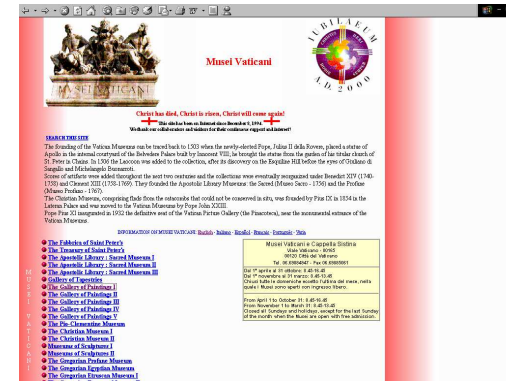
Musei Vaticani

IUBILAEUM A.D. 2000

Christ has died, Christ is risen, Christ will come again!

This site has been on Internet since December 8, 1994.
We thank our collaborators and visitors for their continuous support and interest!

SEARCH THIS SITE

The founding of the Vatican Museums can be traced back to 1503 when the newly-elected Pope, Julius II della Rovere, placed a statue of Apollo in the internal courtyard of the Belvedere Palace built by Innocent VIII; he brought the statue from the garden of his titular church of St. Peter in Chains. In 1506 the Laocoon was added to the collection, after its discovery on the Esquiline Hill before the eyes of Giuliano di Sangallo and Michelangelo Buonarroti.
Scores of artifacts were added throughout the next two centuries and the collections were eventually reorganized under Benedict XIV (1740-1758) and Clement XIII (1758-1769). They founded the Apostolic Library Museums: the Sacred (Museo Sacro - 1756) and the Profane (Museo Profano - 1767).
The Christian Museum, comprising finds from the catacombs that could not be conserved in situ, was founded by Pius IX in 1854 in the Lateran Palace and was moved to the Vatican Museum by Pope John XXIII.
Pope Pius XI inaugurated in 1932 the definitive seat of the Vatican Picture Gallery (the Pinacoteca), near the monumental entrance of the Vatican Museums.

INFORMATION ON MUSEI VATICANI: English - Italiano - Español - Français - Portuguès - Vieta

The Fabbrica of Saint Peter's
The Treasury of Saint Peter's
The Apostolic Library : Sacred Museum I
The Apostolic Library : Sacred Museum II
The Apostolic Library : Sacred Museum III
Gallery of Tapestries
The Gallery of Paintings I
The Gallery of Paintings II
The Gallery of Paintings III
The Gallery of Paintings IV
The Gallery of Paintings V
The Pio-Clementine Museum
The Christian Museum I
The Christian Museum II
Museums of Sculptures I
Museums of Sculptures II
The Gregorian Profane Museum
The Gregorian Egyptian Museum
The Gregorian Etruscan Museum I

Musei Vaticani e Cappella Sistina
Viale Vaticano - 00165
00120 Città del Vaticano
Tel. 06 69884947 - Fax 06 69885061

Dal 1° aprile al 31 ottobre: 8.45-16.45
Dal 1° novembre al 31 marzo: 8.45-13.45
Chiusi tutte le domeniche eccetto l'ultima del mese, nelle quali i Musei sono aperti con ingresso libero

From April 1 to October 31: 8.45-16.45
From November 1 to March 31: 8.45-13.45
Closed all Sundays and holidays, except for the last Sunday of the month when the Museums are open with free admission.

MUSEI VATICANI